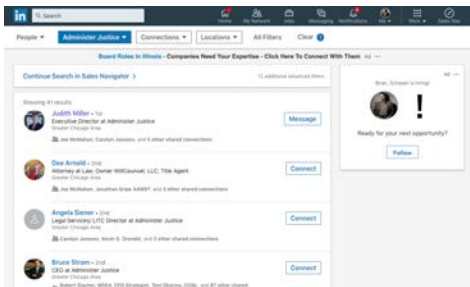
in Search

Home My Network Jobs Messaging Notifications Me Work Sales Nav

People ▾ Administer Justice ▾ Connections ▾ Locations ▾ All Filters Clear

Board Roles in Illinois - Companies Need Your Expertise - Click Here To Connect With Them Ad

Continue Search in Sales Navigator

Showing 41 results

Judith Miller • 1st
Executive Director at Administer Justice
Greater Chicago Area
Joe McMahon, Carolyn Janssen, and 5 other shared connections
Message

Dee Arnold • 2nd
Attorney at Law, Owner WillCounsel, LLC, Title Agent
Greater Chicago Area
Joe McMahon, Jonathan Snipe KAMP, and 5 other shared connections
Connect

Angela Siener • 2nd
Legal Services/ LITC Director at Administer Justice
Greater Chicago Area
Carolyn Janssen, Kevin D. Drondel, and 3 other shared connections
Connect

Bruce Strom • 2nd
CEO at Administer Justice
Greater Chicago Area
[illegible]
Connect

Ad

Brian, Schaaf is hiring!

!

Ready for your next opportunity?

Follow